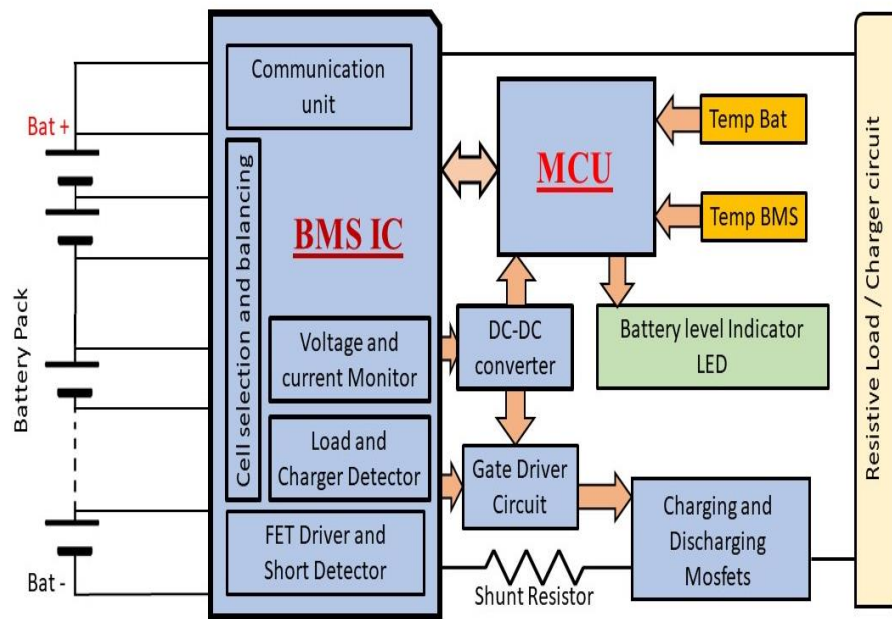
Bat +

Battery Pack

Bat -

Communication unit

Cell selection and balancing

BMS IC

Voltage and current Monitor

Load and Charger Detector

FET Driver and Short Detector

MCU

Temp Bat

Temp BMS

DC-DC converter

Battery level Indicator LED

Gate Driver Circuit

Charging and Discharging Mosfets

Shunt Resistor

Resistive Load / Charger circuit